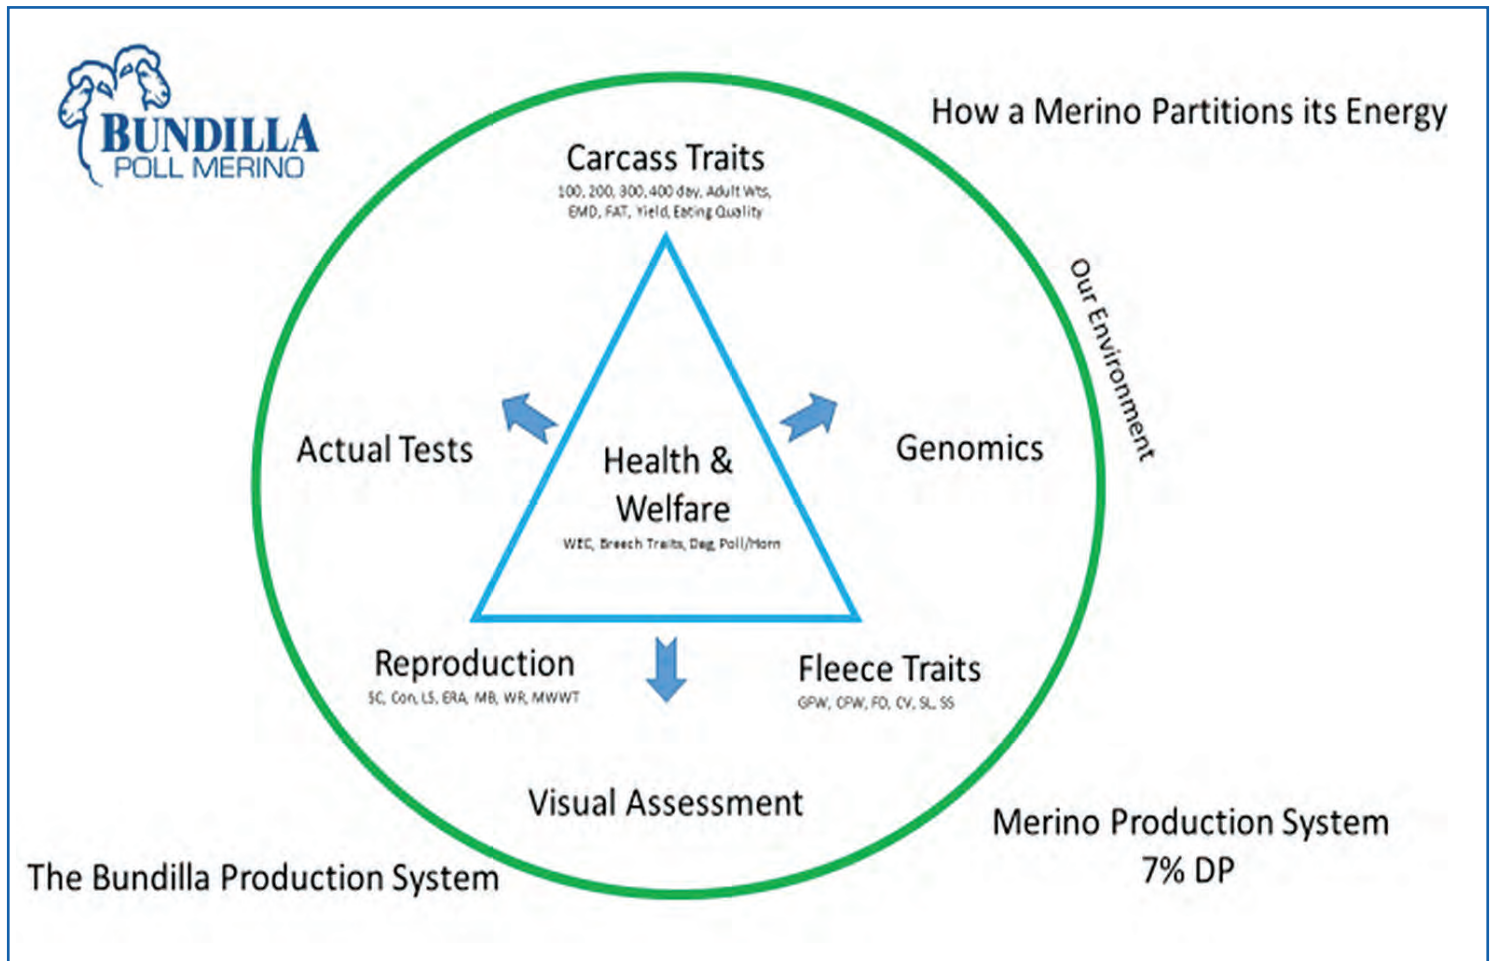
BUNDILLA
POLL MERINO

How a Merino Partitions its Energy

Carcass Traits
100, 200, 300, 400 day, Adult Wts, EMD, FAT, Yield, Eating Quality

Our Environment

Actual Tests

Health & Welfare
WEC, Breech Traits, Dag, Poll/Horn

Genomics

Reproduction
SC, Con, LS, ERA, MB, WR, MWWT

Fleece Traits
GFW, CFW, FD, CV, SL, SS

Visual Assessment

Merino Production System
7% DP

The Bundilla Production System